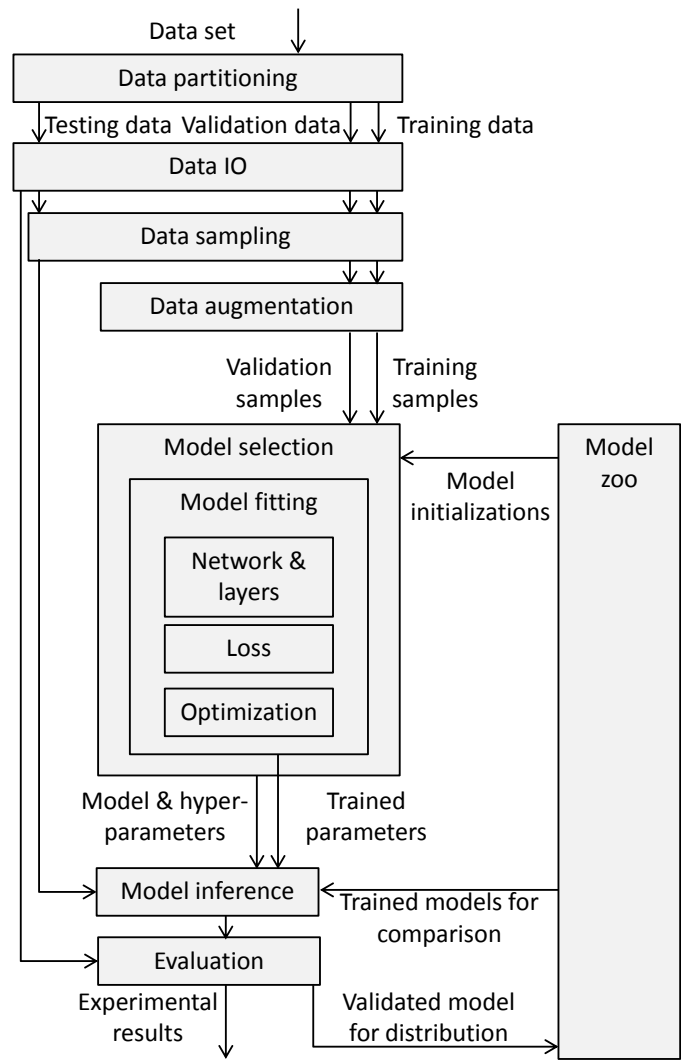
Data set

Data partitioning

Testing data Validation data Training data

Data IO

Data sampling

Data augmentation

Validation samples

Training samples

Model selection

Model fitting

Network & layers

Loss

Optimization

Model initializations

Model zoo

Model & hyper-parameters

Trained parameters

Model inference

Trained models for comparison

Evaluation

Experimental results

Validated model for distribution